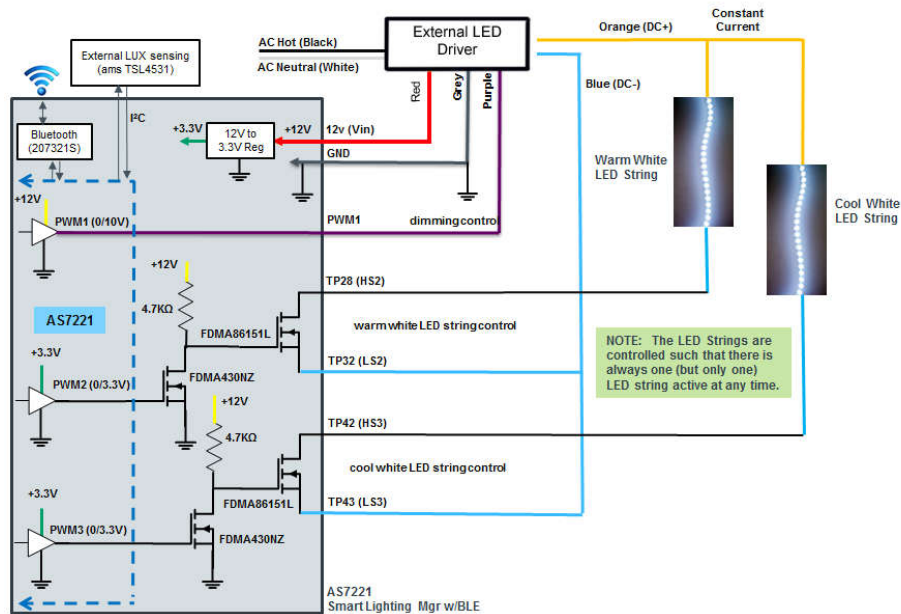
External LED Driver

AC Hot (Black)

AC Neutral (White)

Orange (DC+)

Constant Current

Red

Grey

Purple

Blue (DC-)

External LUX sensing (ams TSL4531)

I²C

Bluetooth (207321S)

+3.3V

12V to 3.3V Reg

+12V

12v (Vin)

GND

Warm White LED String

Cool White LED String

+12V

PWM1 (0/10V)

PWM1

dimming control

+12V

4.7KΩ

FDMA86151L

TP28 (HS2)

AS7221

warm white LED string control

+3.3V

PWM2 (0/3.3V)

FDMA430NZ

TP32 (LS2)

NOTE: The LED Strings are controlled such that there is always one (but only one) LED string active at any time.

+12V

4.7KΩ

TP42 (HS3)

cool white LED string control

+3.3V

FDMA86151L

TP43 (LS3)

PWM3 (0/3.3V)

FDMA430NZ

AS7221 Smart Lighting Mgr w/BLE